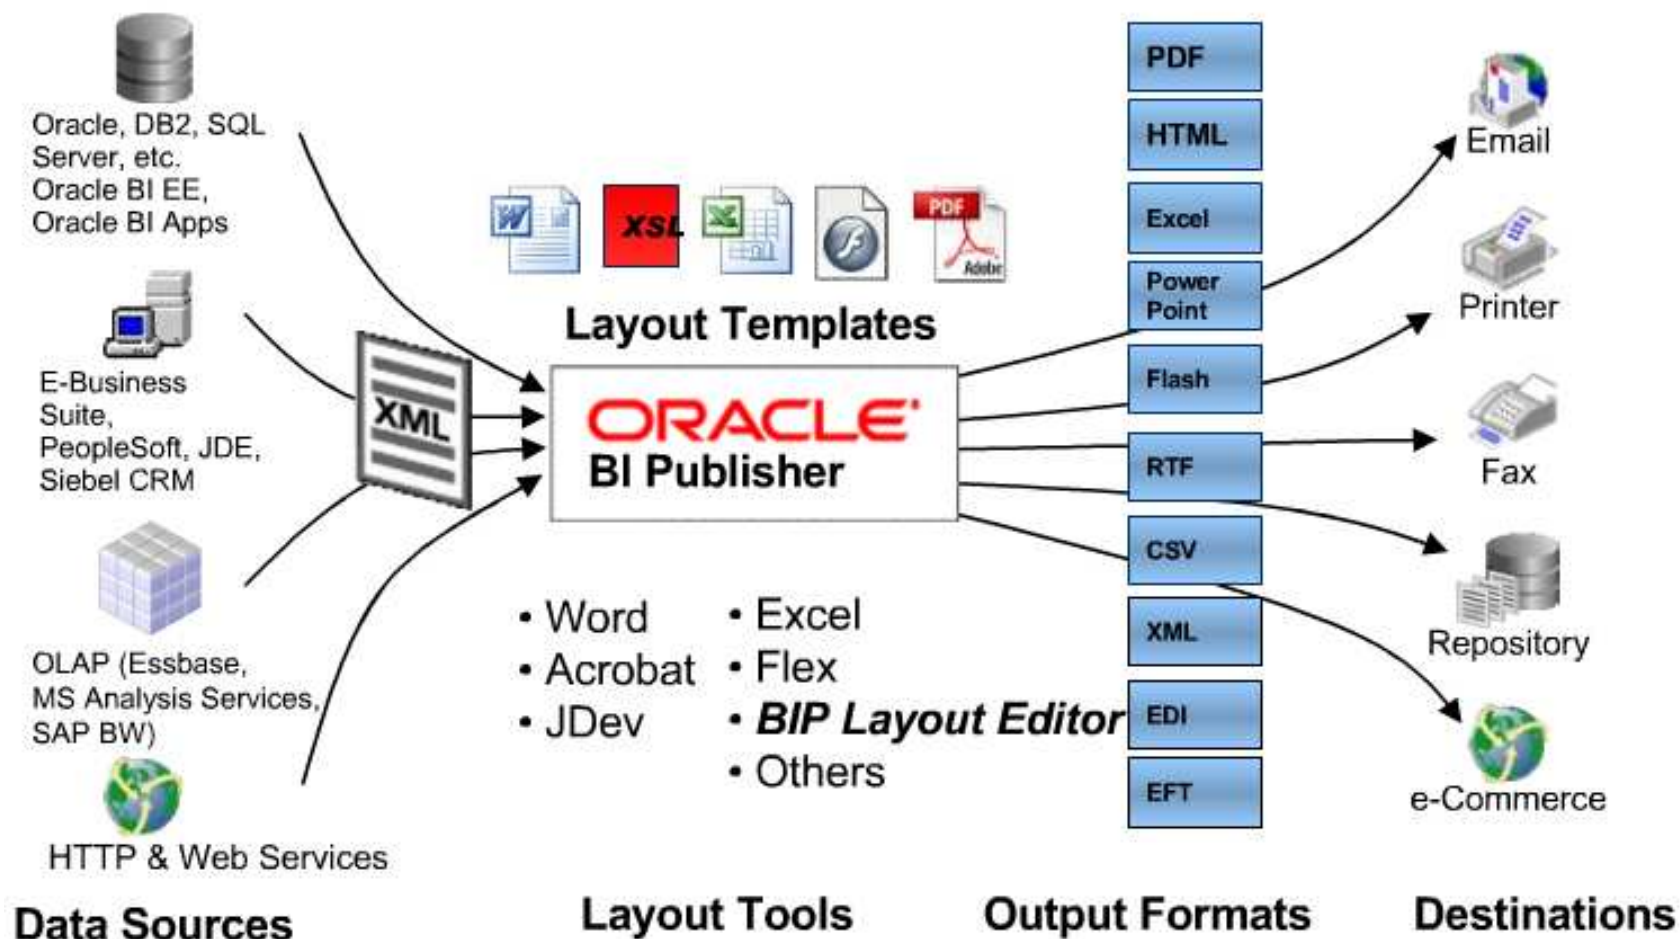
Oracle, DB2, SQL Server, etc. Oracle BI EE, Oracle BI Apps

E-Business Suite, PeopleSoft, JDE, Siebel CRM

XML

OLAP (Essbase, MS Analysis Services, SAP BW)

HTTP & Web Services

Data Sources

XSL

PDF

Adobe

Layout Templates

ORACLE
BI Publisher

• Word
• Acrobat
• JDev

• Excel
• Flex
• *BIP Layout Editor*
• Others

Layout Tools

PDF
HTML
Excel
Power Point
Flash
RTF
CSV
XML
EDI
EFT

Output Formats

Email
Printer
Fax
Repository
e-Commerce

Destinations